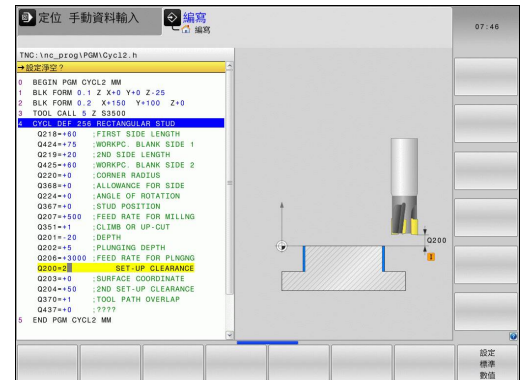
定位 手動資料輸入
編寫
編寫
07:46

TNC:\nc_prog\PGM\Cycl2.h
→設定淨空?

0 BEGIN PGM CYCL2 MM
1 BLK FORM 0.1 Z X+0 Y+0 Z-25
2 BLK FORM 0.2 X+150 Y+100 Z+0
3 TOOL CALL 5 Z S3500
4 CYCL DEF 256 RECTANGULAR STUD
Q218=+60 ;FIRST SIDE LENGTH
Q424=+75 ;WORKPC. BLANK SIDE 1
Q219=+20 ;2ND SIDE LENGTH
Q425=+60 ;WORKPC. BLANK SIDE 2
Q220=+0 ;CORNER RADIUS
Q368=+0 ;ALLOWANCE FOR SIDE
Q224=+0 ;ANGLE OF ROTATION
Q367=+0 ;STUD POSITION
Q207=+500 ;FEED RATE FOR MILLNG
Q351=+1 ;CLIMB OR UP-CUT
Q201=-20 ;DEPTH
Q202=+5 ;PLUNGING DEPTH
Q206=+3000 ;FEED RATE FOR PLNGNG
Q200=2 SET-UP CLEARANCE
Q203=+0 ;SURFACE COORDINATE
Q204=+50 ;2ND SET-UP CLEARANCE
Q370=+1 ;TOOL PATH OVERLAP
Q437=+0 ;????
5 END PGM CYCL2 MM

Q200
1

設定
標準
數值